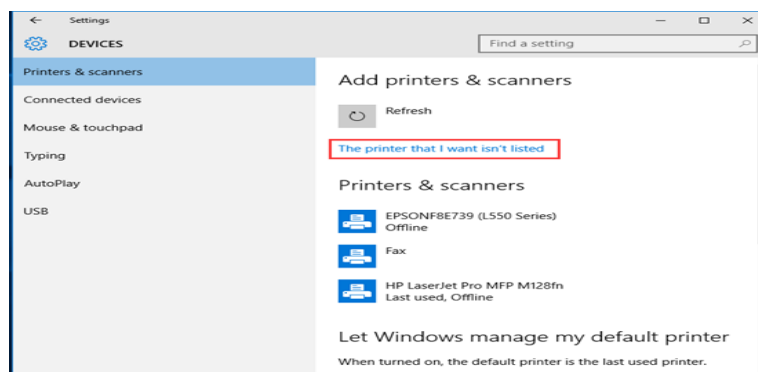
← Settings

DEVICES

Find a setting

Printers & scanners

Connected devices

Mouse & touchpad

Typing

AutoPlay

USB

Add printers & scanners

Refresh

The printer that I want isn't listed

Printers & scanners

EPSONF8E739 (L550 Series)
Offline

Fax

HP LaserJet Pro MFP M128fn
Last used, Offline

Let Windows manage my default printer

When turned on, the default printer is the last used printer.